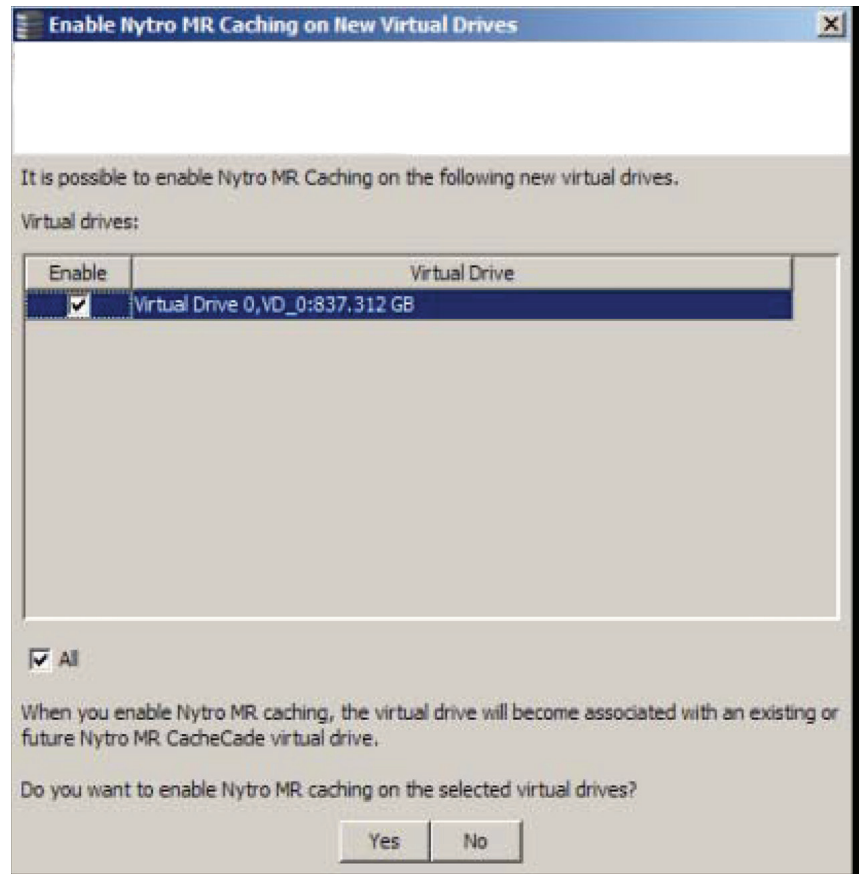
Enable Nytro MR Caching on New Virtual Drives

It is possible to enable Nytro MR Caching on the following new virtual drives.

Virtual drives:

| Enable | Virtual Drive |
|---|---|
| ☑ | Virtual Drive 0,VD_0:837.312 GB |

☑ All

When you enable Nytro MR caching, the virtual drive will become associated with an existing or future Nytro MR CacheCade virtual drive.

Do you want to enable Nytro MR caching on the selected virtual drives?

Yes No